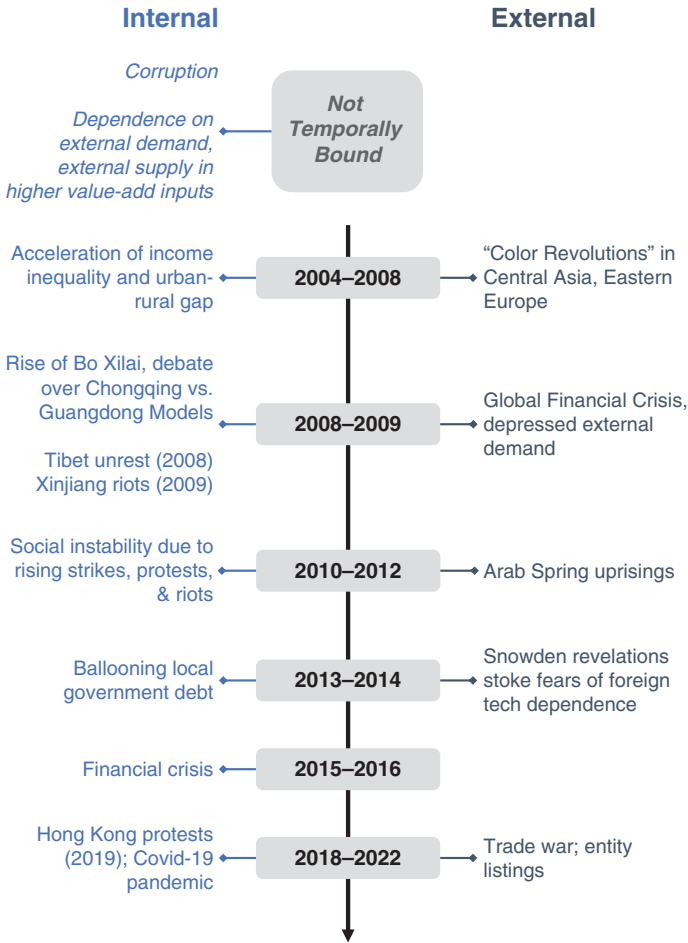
Internal

External

Corruption

Dependence on external demand, external supply in higher value-add inputs

Not Temporally Bound

Acceleration of income inequality and urban-rural gap

2004–2008

“Color Revolutions” in Central Asia, Eastern Europe

Rise of Bo Xilai, debate over Chongqing vs. Guangdong Models

Tibet unrest (2008) Xinjiang riots (2009)

2008–2009

Global Financial Crisis, depressed external demand

Social instability due to rising strikes, protests, & riots

2010–2012

Arab Spring uprisings

Ballooning local government debt

2013–2014

Snowden revelations stoke fears of foreign tech dependence

Financial crisis

2015–2016

Hong Kong protests (2019); Covid-19 pandemic

2018–2022

Trade war; entity listings